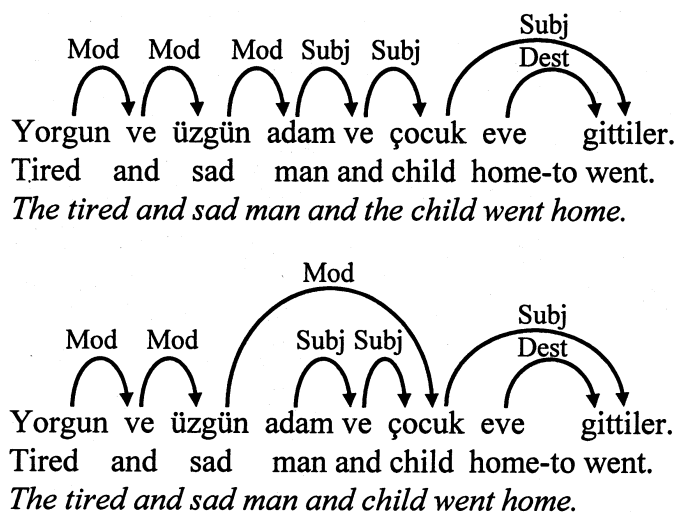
Subj

Mod Mod Mod Subj Subj Dest

Yorgun ve üzgün adam ve çocuk eve gittiler.
Tired and sad man and child home-to went.
*The tired and sad man and the child went home.*

Mod

Subj

Mod Mod Subj Subj Dest

Yorgun ve üzgün adam ve çocuk eve gittiler.
Tired and sad man and child home-to went.
*The tired and sad man and child went home.*